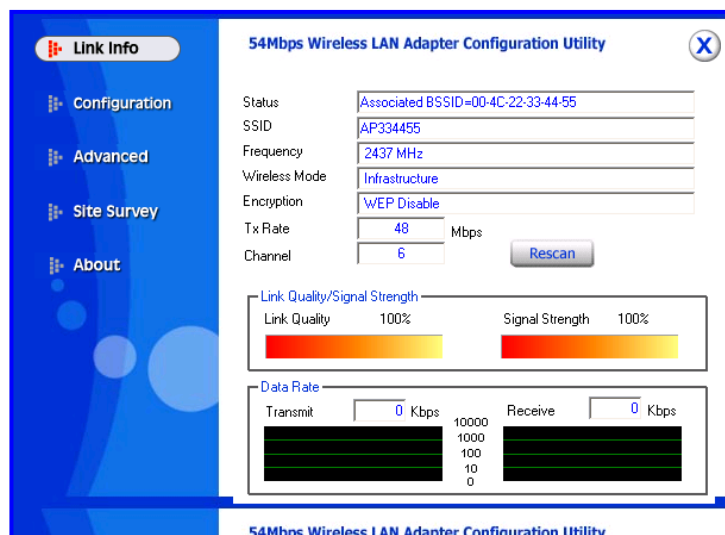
Link Info

Configuration

Advanced

Site Survey

About

54Mbps Wireless LAN Adapter Configuration Utility

X

Status Associated BSSID=00-4C-22-33-44-55

SSID AP334455

Frequency 2437 MHz

Wireless Mode Infrastructure

Encryption WEP Disable

Tx Rate 48 Mbps

Channel 6

Rescan

Link Quality/Signal Strength

Link Quality 100%

Signal Strength 100%

Data Rate

Transmit 0 Kbps

Receive 0 Kbps

10000
1000
100
10
0

54Mbps Wireless LAN Adapter Configuration Utility